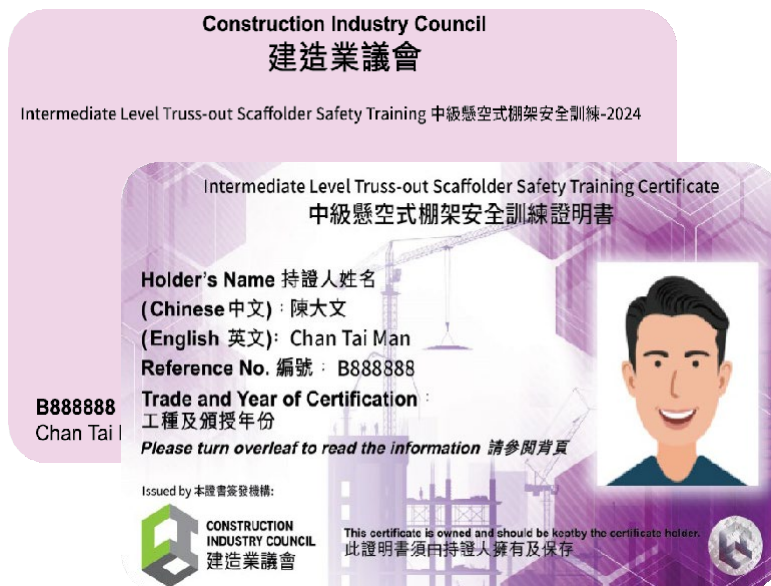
Construction Industry Council
建造業議會

Intermediate Level Truss-out Scaffolder Safety Training 中級懸空式棚架安全訓練-2024

B888888
Chan Tai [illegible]

Intermediate Level Truss-out Scaffolder Safety Training Certificate
中級懸空式棚架安全訓練證明書

Holder's Name 持證人姓名
(Chinese 中文)：陳大文
(English 英文)：Chan Tai Man
Reference No. 編號：B888888
Trade and Year of Certification：
工種及頒授年份
Please turn overleaf to read the information 請參閱背頁

Issued by 本證書簽發機構:
CONSTRUCTION INDUSTRY COUNCIL
建造業議會

This certificate is owned and should be keptby the certificate holder.
此證明書須由持證人擁有及保存